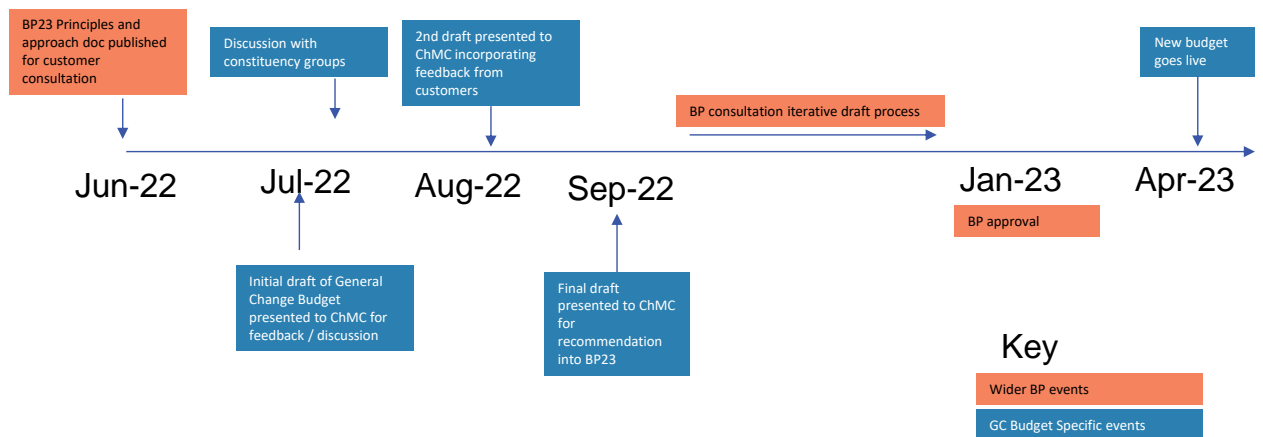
BP23 Principles and approach doc published for customer consultation

Discussion with constituency groups

2nd draft presented to ChMC incorporating feedback from customers

BP consultation iterative draft process

New budget goes live

Jun-22

Jul-22

Aug-22

Sep-22

Jan-23

Apr-23

BP approval

Initial draft of General Change Budget presented to ChMC for feedback / discussion

Final draft presented to ChMC for recommendation into BP23

Key

Wider BP events

GC Budget Specific events